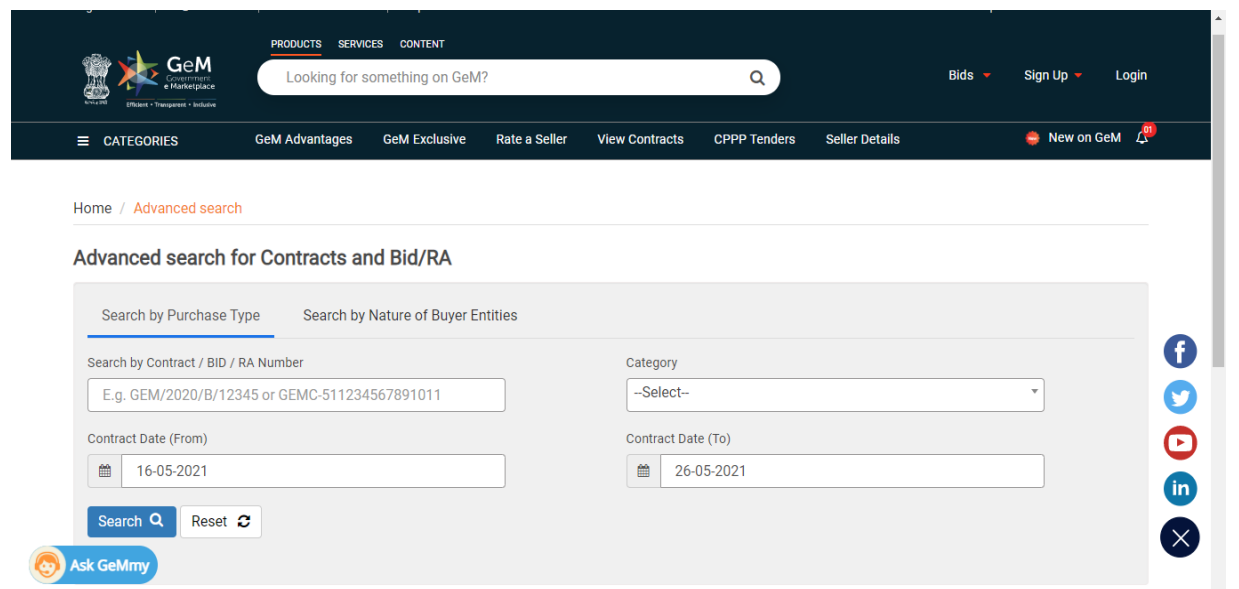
GeM
Government e Marketplace
Efficient • Transparent • Inclusive

PRODUCTS SERVICES CONTENT

Looking for something on GeM?

Bids Sign Up Login

CATEGORIES GeM Advantages GeM Exclusive Rate a Seller View Contracts CPPP Tenders Seller Details New on GeM 01

Home / Advanced search

Advanced search for Contracts and Bid/RA

Search by Purchase Type Search by Nature of Buyer Entities

Search by Contract / BID / RA Number
E.g. GEM/2020/B/12345 or GEMC-511234567891011

Category
--Select--

Contract Date (From)
16-05-2021

Contract Date (To)
26-05-2021

Search Reset

Ask GeMmy